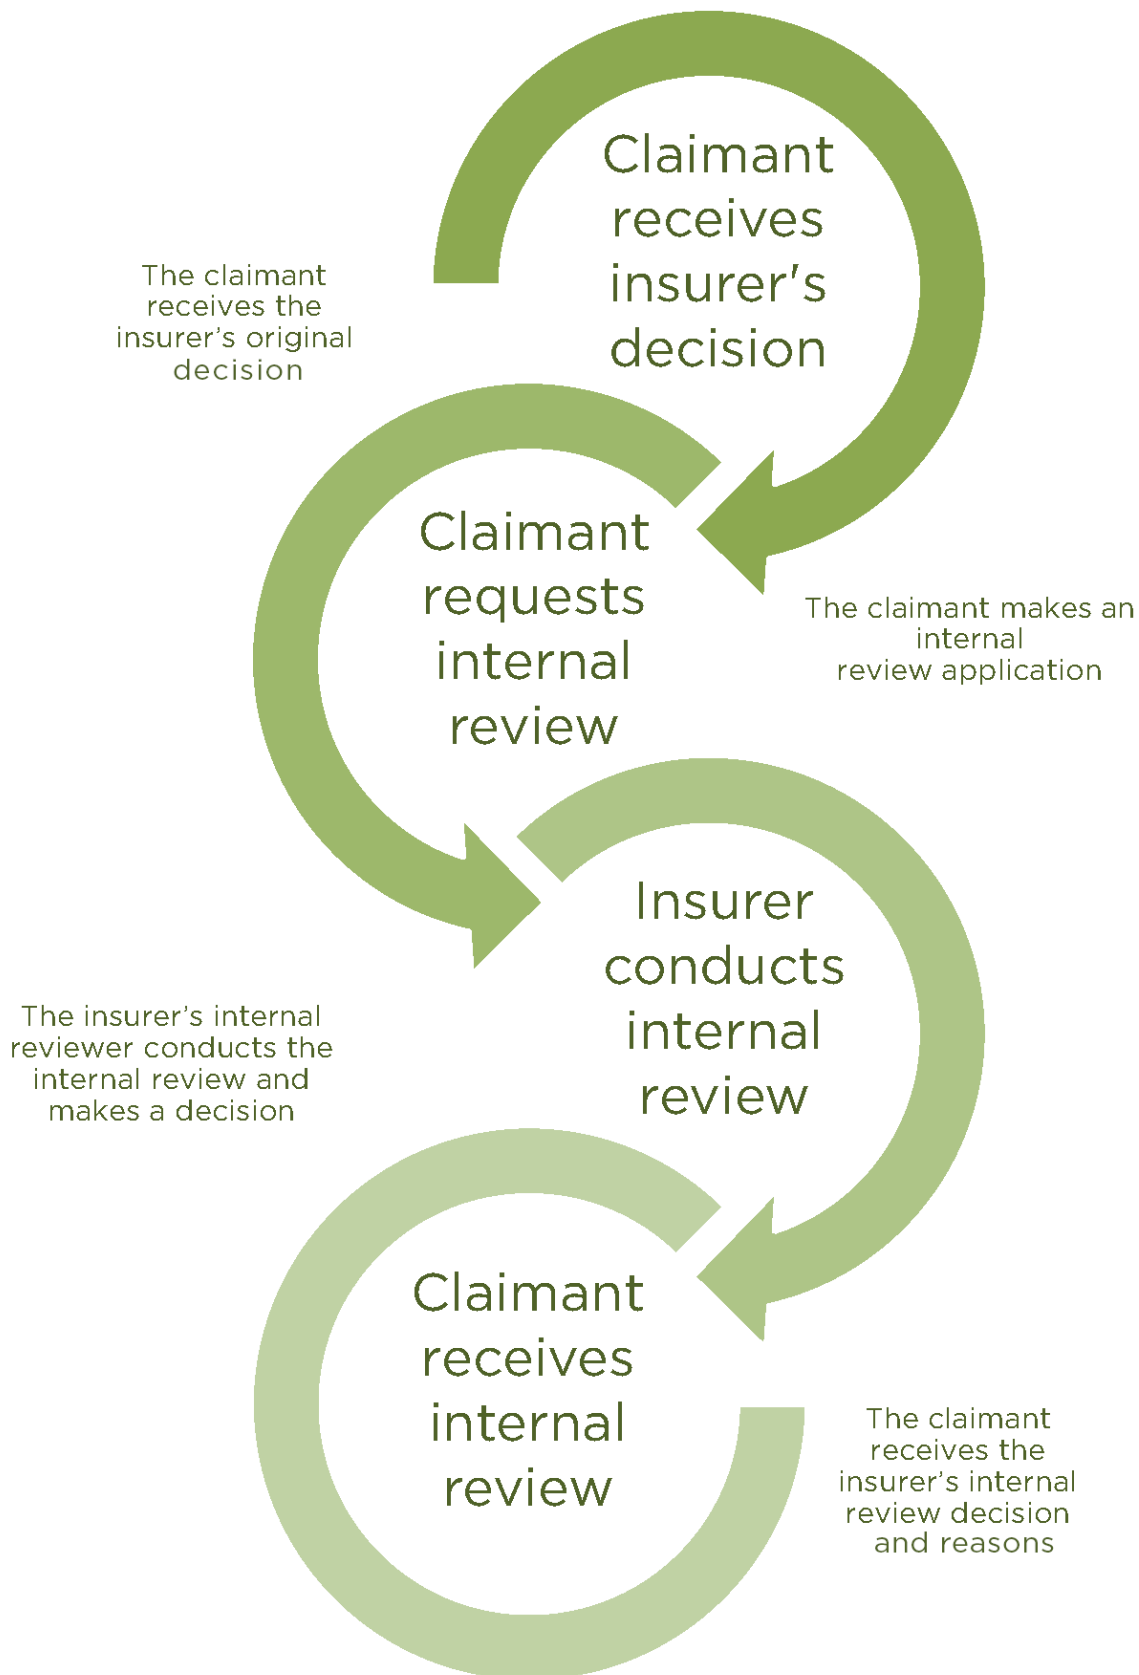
Claimant receives insurer's decision

The claimant receives the insurer's original decision

Claimant requests internal review

The claimant makes an internal review application

Insurer conducts internal review

The insurer's internal reviewer conducts the internal review and makes a decision

Claimant receives internal review

The claimant receives the insurer's internal review decision and reasons